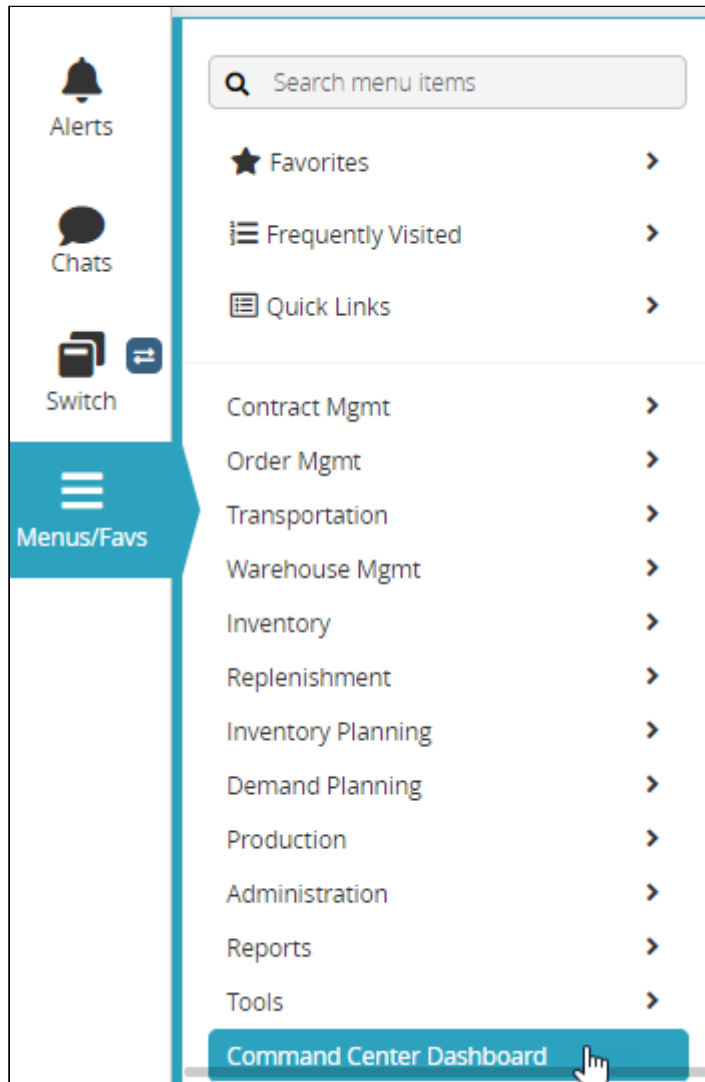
Alerts

Chats

Switch

Menus/Favs

Search menu items

Favorites

Frequently Visited

Quick Links

Contract Mgmt

Order Mgmt

Transportation

Warehouse Mgmt

Inventory

Replenishment

Inventory Planning

Demand Planning

Production

Administration

Reports

Tools

Command Center Dashboard